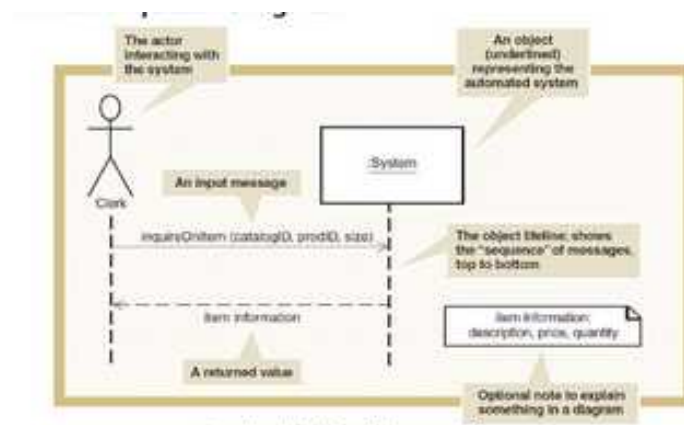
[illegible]

The actor interacting with the system

An object (underlined) representing the automated system

:System

Clerk

An input message

inquireOnItem (catalogID, prodID, size)

The object lifeline: shows the "sequence" of messages, top to bottom

item information

Item information: description, price, quantity

A returned value

Optional note to explain something in a diagram

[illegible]